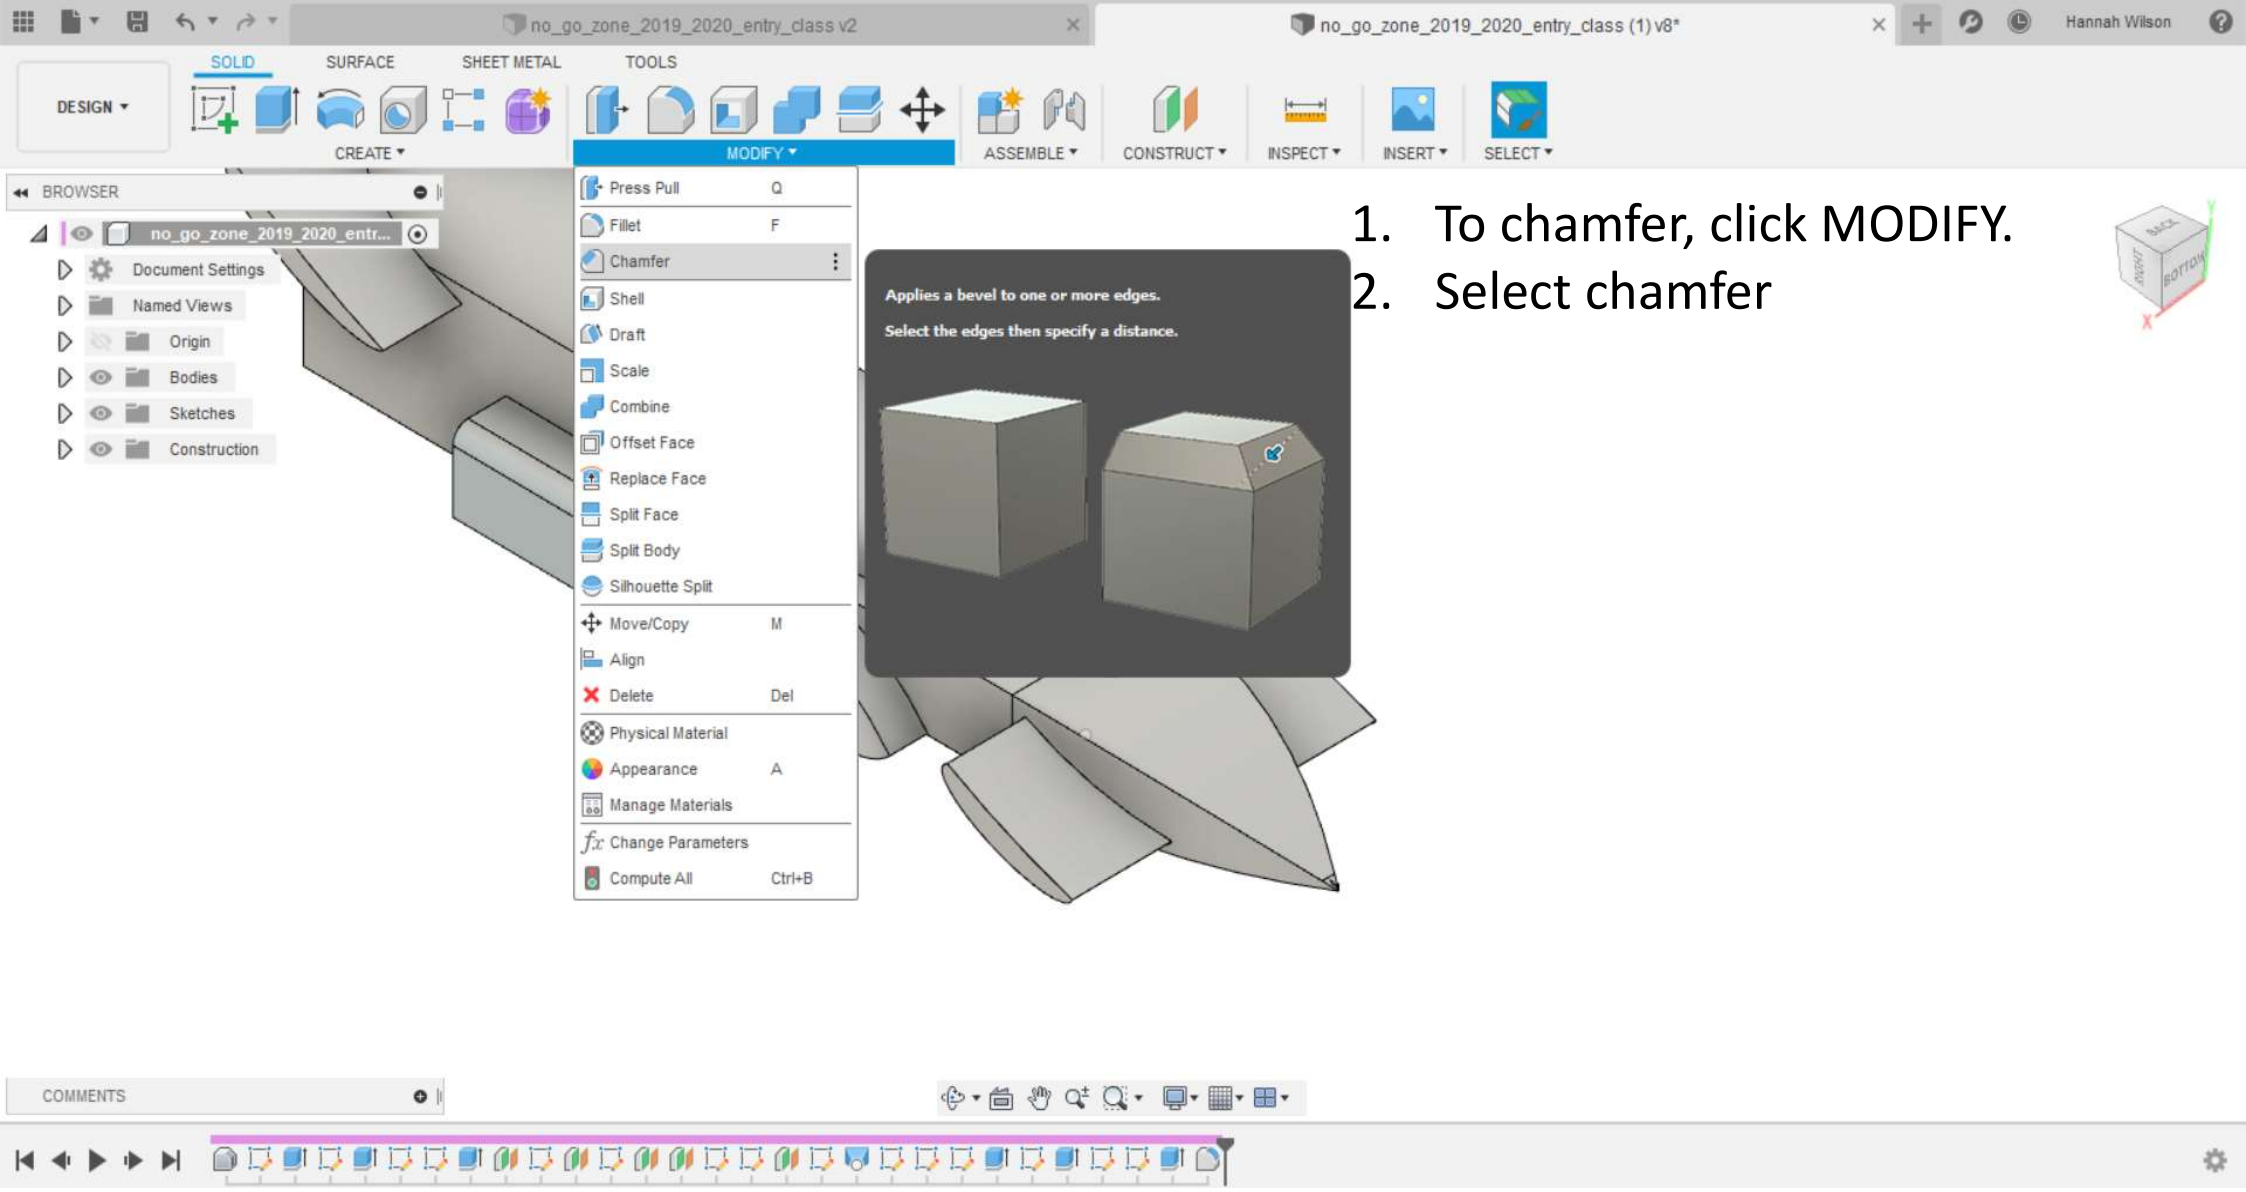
no_go_zone_2019_2020_entry_class v2

no_go_zone_2019_2020_entry_class (1) v8*

Hannah Wilson

DESIGN ▾

SOLID SURFACE SHEET METAL TOOLS

CREATE ▾ MODIFY ▾ ASSEMBLE ▾ CONSTRUCT ▾ INSPECT ▾ INSERT ▾ SELECT ▾

BROWSER

no_go_zone_2019_2020_entr...

Document Settings

Named Views

Origin

Bodies

Sketches

Construction

| | |
|---|---|
| Press Pull | Q |
| Fillet | F |
| Chamfer | |
| Shell | |
| Draft | |
| Scale | |
| Combine | |
| Offset Face | |
| Replace Face | |
| Split Face | |
| Split Body | |
| Silhouette Split | |
| Move/Copy | M |
| Align | |
| Delete | Del |
| Physical Material | |
| Appearance | A |
| Manage Materials | |
| Change Parameters | |
| Compute All | Ctrl+B |

Applies a bevel to one or more edges.

Select the edges then specify a distance.

1. To chamfer, click MODIFY.

2. Select chamfer

BACK RIGHT BOTTOM

COMMENTS